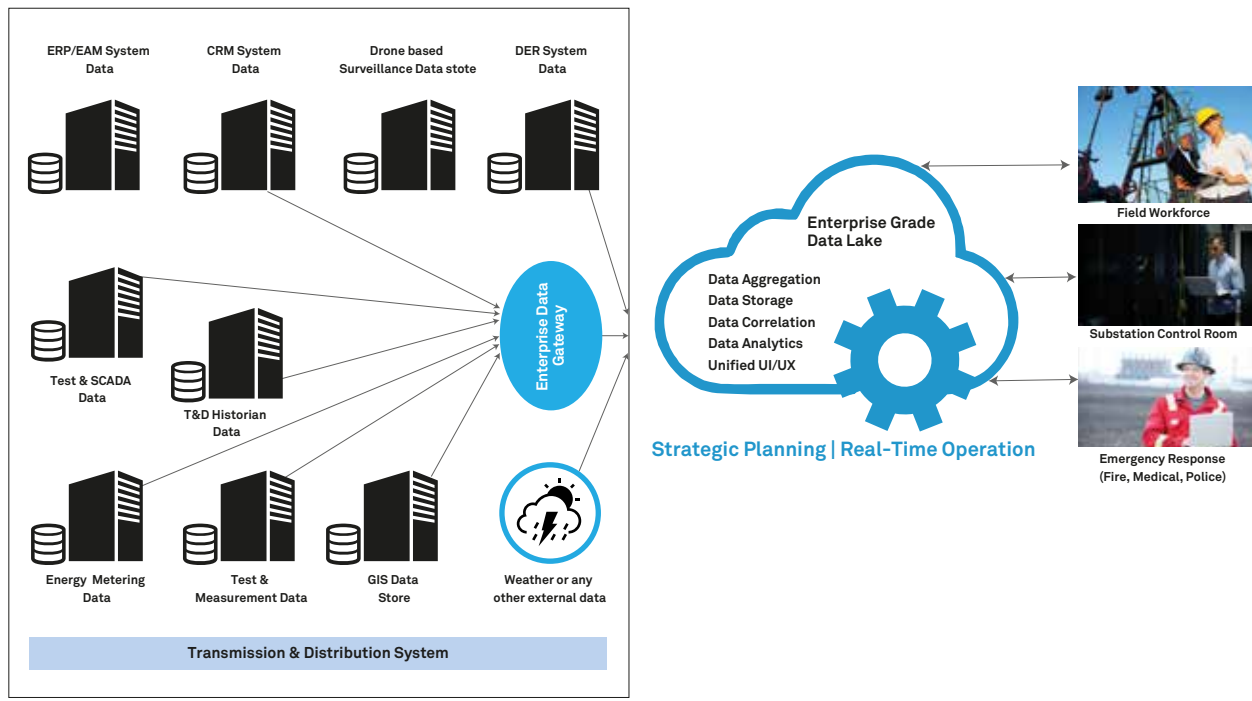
ERP/EAM System Data

CRM System Data

Drone based Surveillance Data stote

DER System Data

Test & SCADA Data

T&D Historian Data

Enterprise Data Gateway

Energy Metering Data

Test & Measurement Data

GIS Data Store

Weather or any other external data

Transmission & Distribution System

Enterprise Grade Data Lake

Data Aggregation
Data Storage
Data Correlation
Data Analytics
Unified UI/UX

Strategic Planning | Real-Time Operation

Field Workforce

Substation Control Room

Emergency Response (Fire, Medical, Police)